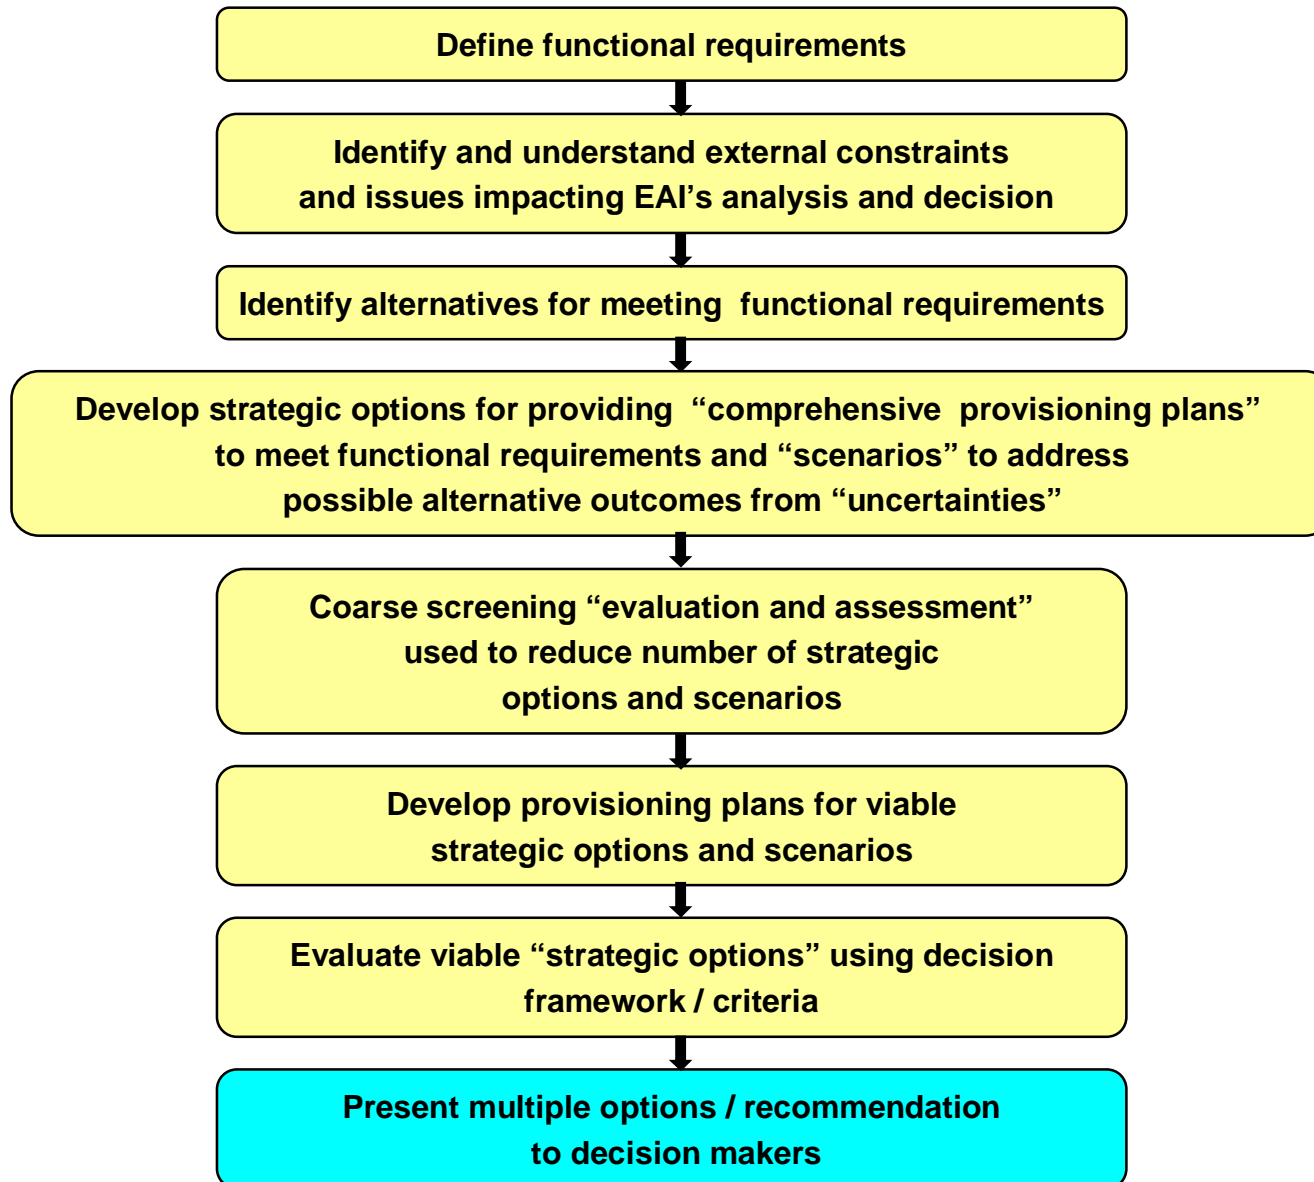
Define functional requirements

Identify and understand external constraints and issues impacting EAI’s analysis and decision

Identify alternatives for meeting functional requirements

Develop strategic options for providing “comprehensive provisioning plans” to meet functional requirements and “scenarios” to address possible alternative outcomes from “uncertainties”

Coarse screening “evaluation and assessment” used to reduce number of strategic options and scenarios

Develop provisioning plans for viable strategic options and scenarios

Evaluate viable “strategic options” using decision framework / criteria

Present multiple options / recommendation to decision makers